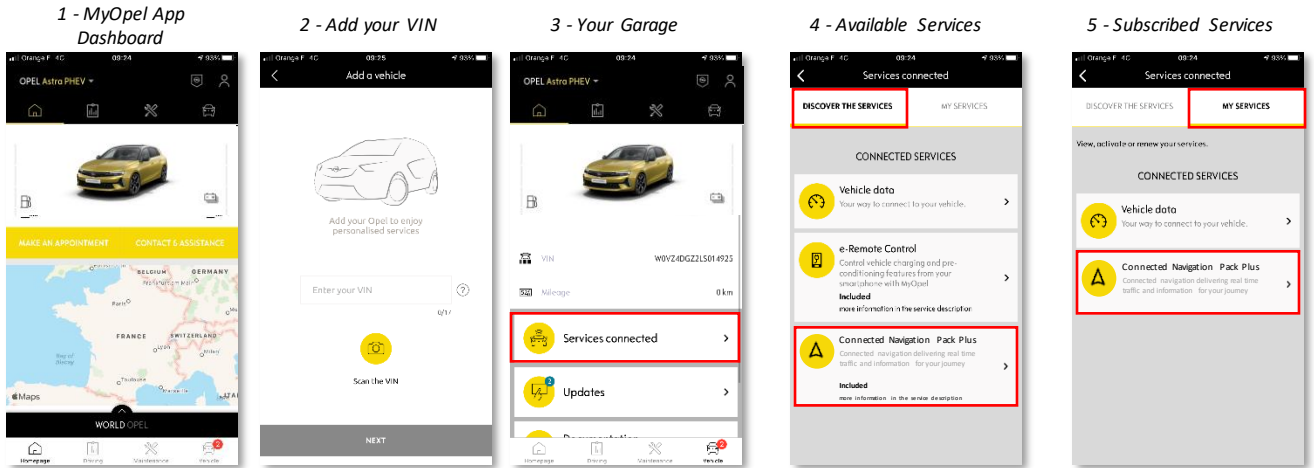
1 - MyOpel App Dashboard

Orange F 4G 09:24 93%

OPEL Astra PHEV

MAKE AN APPOINTMENT CONTACT & ASSISTANCE

BELGIUM GERMANY Paris FRANCE SWITZERLAND

Maps

WORLD OPEL

Homepage Pricing Maintenance Vehicle

2 - Add your VIN

Orange F 4G 09:25 93%

Add a vehicle

Add your Opel to enjoy personalised services

Enter your VIN

0/17

Scan the VIN

NEXT

3 - Your Garage

Orange F 4G 09:24 93%

OPEL Astra PHEV

VIN W0VZ4DGZ2LS014925

Mileage 0 km

Services connected

Updates

Documentation

Homepage Pricing Maintenance Vehicle

4 - Available Services

Orange F 4G 09:24 93%

Services connected

DISCOVER THE SERVICES MY SERVICES

CONNECTED SERVICES

Vehicle data
Your way to connect to your vehicle.

e-Remote Control
Control vehicle charging and pre-conditioning features from your smartphone with MyOpel
Included
more information in the service description

Connected Navigation Pack Plus
Connected navigation delivering real time traffic and information for your journey
Included
more information in the service description

5 - Subscribed Services

Orange F 4G 09:24 93%

Services connected

DISCOVER THE SERVICES MY SERVICES

View, activate or renew your services.

CONNECTED SERVICES

Vehicle data
Your way to connect to your vehicle.

Connected Navigation Pack Plus
Connected navigation delivering real time traffic and information for your journey